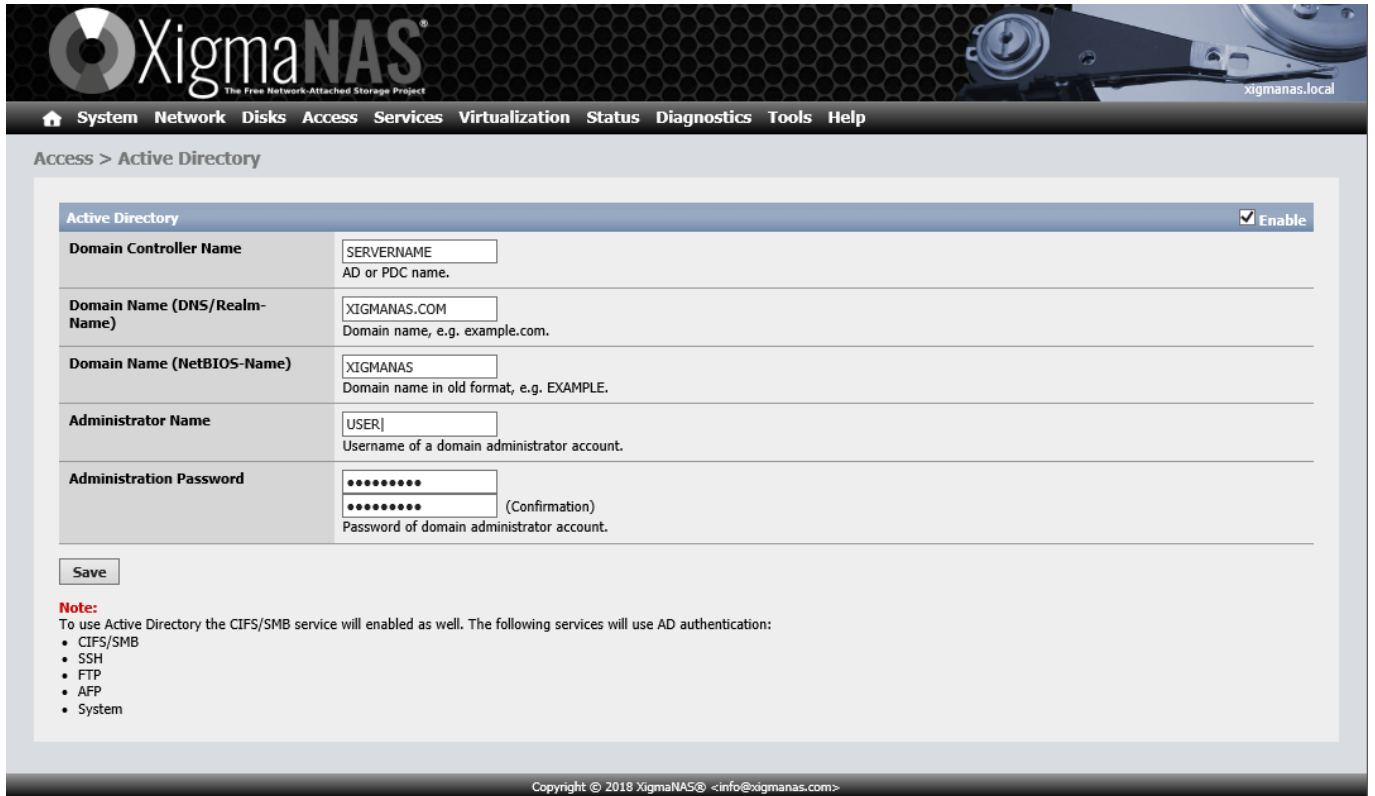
XigmaNAS®
The Free Network-Attached Storage Project
xigmanas.local

System Network Disks Access Services Virtualization Status Diagnostics Tools Help

Access > Active Directory

| Active Directory | Enable |
|---|---|
| Domain Controller Name | SERVERNAME<br>AD or PDC name. |
| Domain Name (DNS/Realm-Name) | XIGMANAS.COM<br>Domain name, e.g. example.com. |
| Domain Name (NetBIOS-Name) | XIGMANAS<br>Domain name in old format, e.g. EXAMPLE. |
| Administrator Name | USER<br>Username of a domain administrator account. |
| Administration Password | ••••••••• <br>••••••••• (Confirmation)<br>Password of domain administrator account. |

Save

Note:
To use Active Directory the CIFS/SMB service will enabled as well. The following services will use AD authentication:
• CIFS/SMB
• SSH
• FTP
• AFP
• System

Copyright © 2018 XigmaNAS® <info@xigmanas.com>